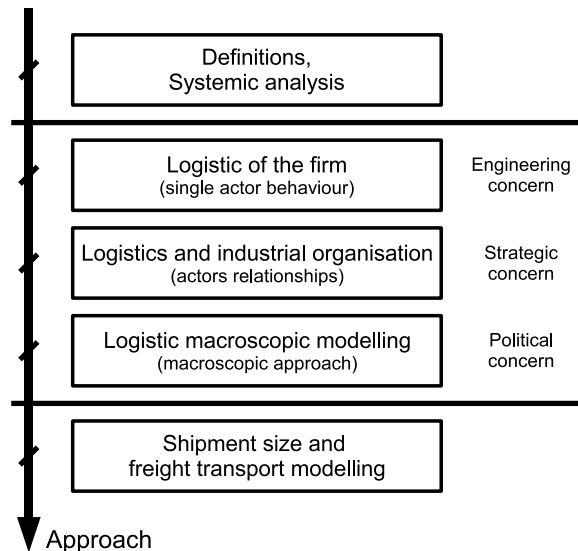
Definitions,
Systemic analysis

Logistic of the firm
(single actor behaviour)

Engineering concern

Logistics and industrial organisation
(actors relationships)

Strategic concern

Logistic macroscopic modelling
(macroscopic approach)

Political concern

Shipment size and
freight transport modelling

Approach